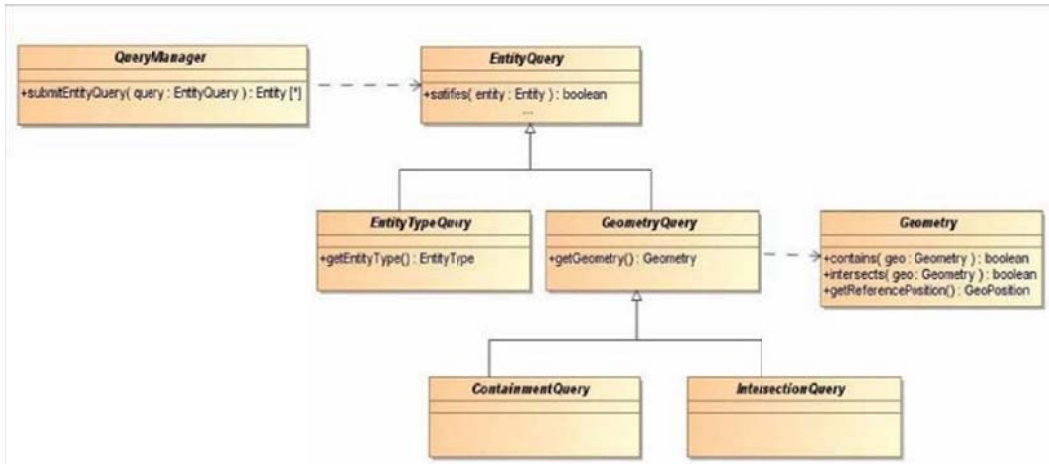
QueryManager

+submitEntityQuery( query : EntityQuery ) : Entity [*]

EntityQuery

+satifies( entity : Entity ) : boolean
...

EntityTypeQury

+getEntityType() : EntityTrpe

GeometryQuery

+getGeometry() : Geometry

Geometry

+contains( geo : Geometry ) : boolean
+intersects( geo: Geometry ) : boolean
+getReferencePosition() : GeoPosition

ContainmentQuery

IntersectionQuery